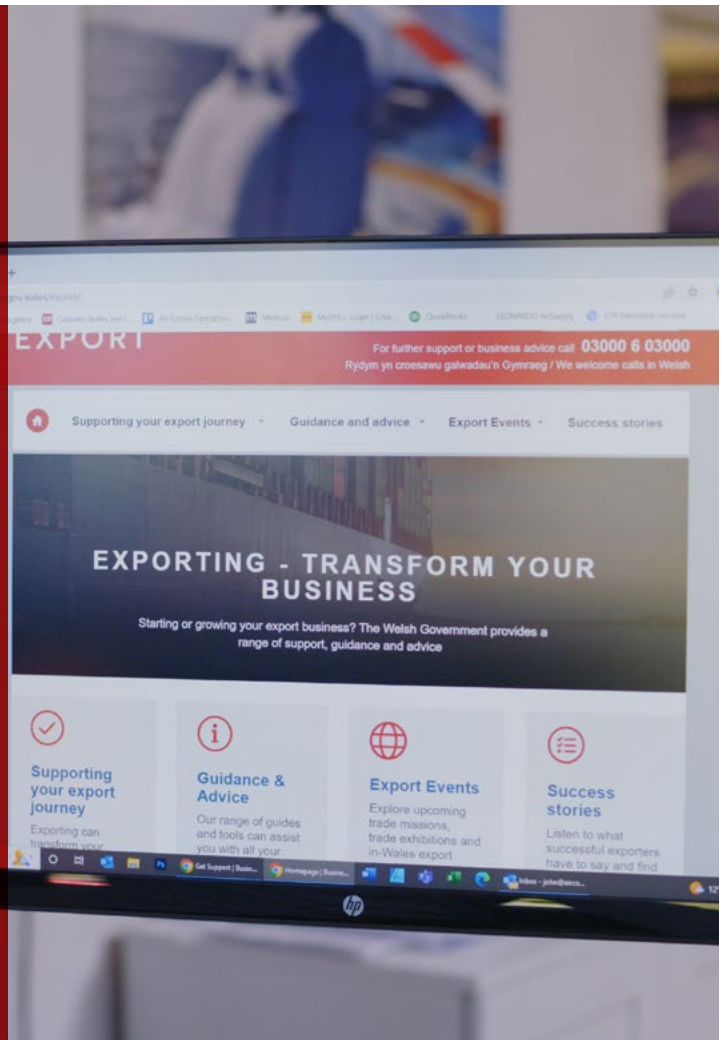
gov.wales/export/

EXPORT

For further support or business advice call 03000 6 03000
Rydym yn croesawu galwadau'n Gymraeg / We welcome calls in Welsh

Supporting your export journey
Guidance and advice
Export Events
Success stories

EXPORTING - TRANSFORM YOUR BUSINESS

Starting or growing your export business? The Welsh Government provides a range of support, guidance and advice

Supporting your export journey
Exporting can transform your

Guidance & Advice
Our range of guides and tools can assist you with all your

Export Events
Explore upcoming trade missions, trade exhibitions and in-Wales export

Success stories
Listen to what successful exporters have to say and find

Get Support | Busin...
Homepage | Busine...
Inbox - john@eirco...

hp